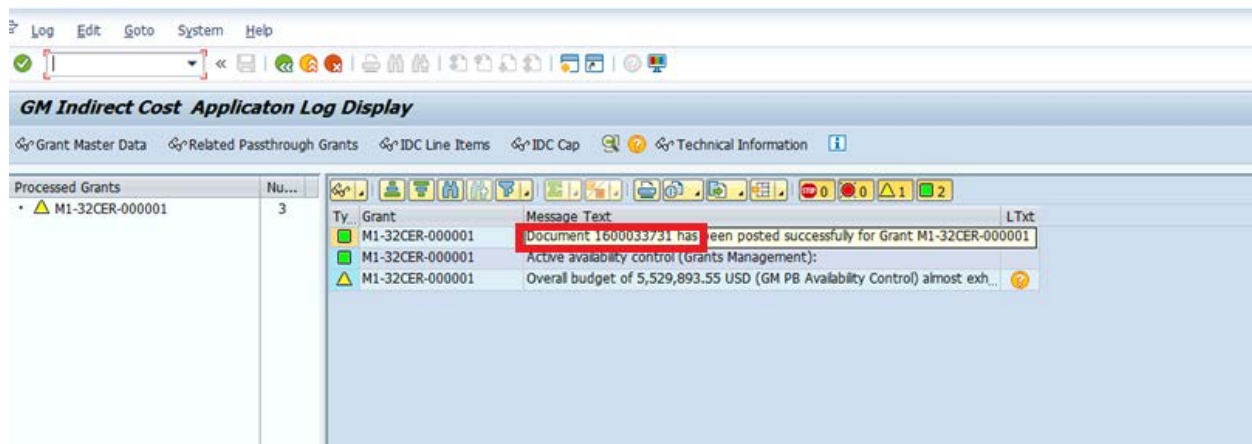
Log Edit Goto System Help

GM Indirect Cost Applicaton Log Display

Grant Master Data   Related Passthrough Grants   IDC Line Items   IDC Cap   Technical Information

| Processed Grants | Nu... |
|---|---|
| M1-32CER-000001 | 3 |

0 0 1 2

| Ty.. | Grant | Message Text | LTxt |
|---|---|---|---|
| | M1-32CER-000001 | Document 1600033731 has been posted successfully for Grant M1-32CER-000001 | |
| | M1-32CER-000001 | Active availability control (Grants Management): | |
| | M1-32CER-000001 | Overall budget of 5,529,893.55 USD (GM PB Availability Control) almost exh... | |